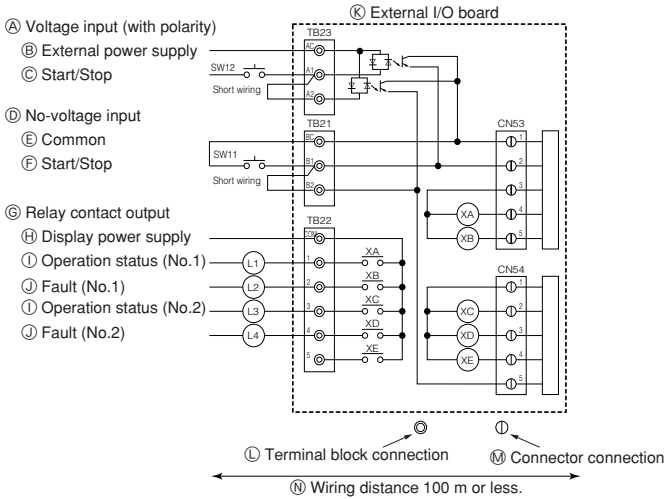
Ⓐ Voltage input (with polarity)
Ⓑ External power supply
Ⓒ Start/Stop
Ⓓ No-voltage input
Ⓔ Common
Ⓕ Start/Stop
Ⓖ Relay contact output
Ⓗ Display power supply
Ⓘ Operation status (No.1)
Ⓙ Fault (No.1)
Ⓘ Operation status (No.2)
Ⓙ Fault (No.2)

Ⓚ External I/O board

TB23
AC
A1
A2
SW12
Short wiring

TB21
BC
B1
B2
SW11
Short wiring

TB22
COM
1
2
3
4
5
L1
L2
L3
L4
XA
XB
XC
XD
XE

CN53
1
2
3
4
5
XA
XB

CN54
1
2
3
4
5
XC
XD
XE

Ⓛ Terminal block connection
Ⓜ Connector connection
Ⓝ Wiring distance 100 m or less.